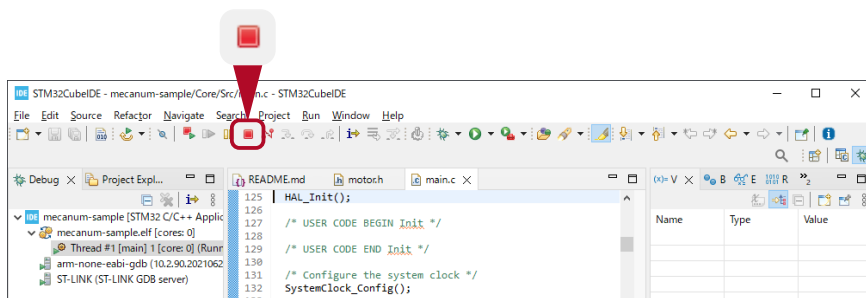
STM32CubeIDE - mecanum-sample/Core/Src/main.c - STM32CubeIDE

File Edit Source Refactor Navigate Search Project Run Window Help

Debug Project Expl...

mecanum-sample [STM32 C/C++ Applic
mecanum-sample.elf [cores: 0]
Thread #1 [main] 1 [core: 0] (Runn
arm-none-eabi-gdb (10.2.90.2021062
ST-LINK (ST-LINK GDB server)

README.md motor.h main.c

125 HAL_Init();
126
127 /* USER CODE BEGIN Init */
128
129 /* USER CODE END Init */
130
131 /* Configure the system clock */
132 SystemClock_Config();

(x)= V B R $^{»}$2

Name Type Value